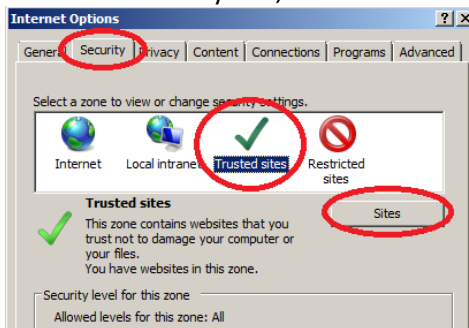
Internet Options

? X

General | Security | Privacy | Content | Connections | Programs | Advanced

Select a zone to view or change security settings.

Internet

Local intranet

Trusted sites

Restricted sites

Trusted sites

This zone contains websites that you trust not to damage your computer or your files.
You have websites in this zone.

Sites

Security level for this zone

Allowed levels for this zone: All